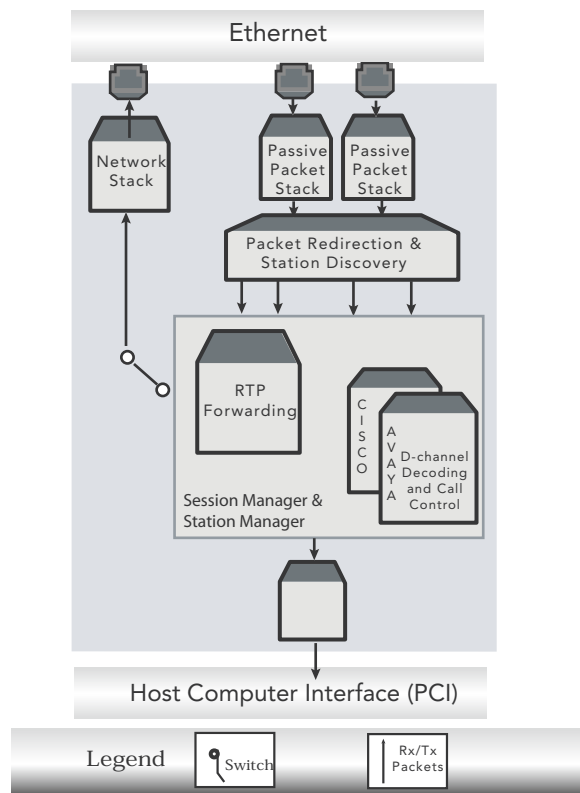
Ethernet

Network Stack

Passive Packet Stack

Passive Packet Stack

Packet Redirection & Station Discovery

RTP Forwarding

C I S C O

A V A Y A

D-channel Decoding and Call Control

Session Manager & Station Manager

Host Computer Interface (PCI)

Legend

Switch

Rx/Tx Packets